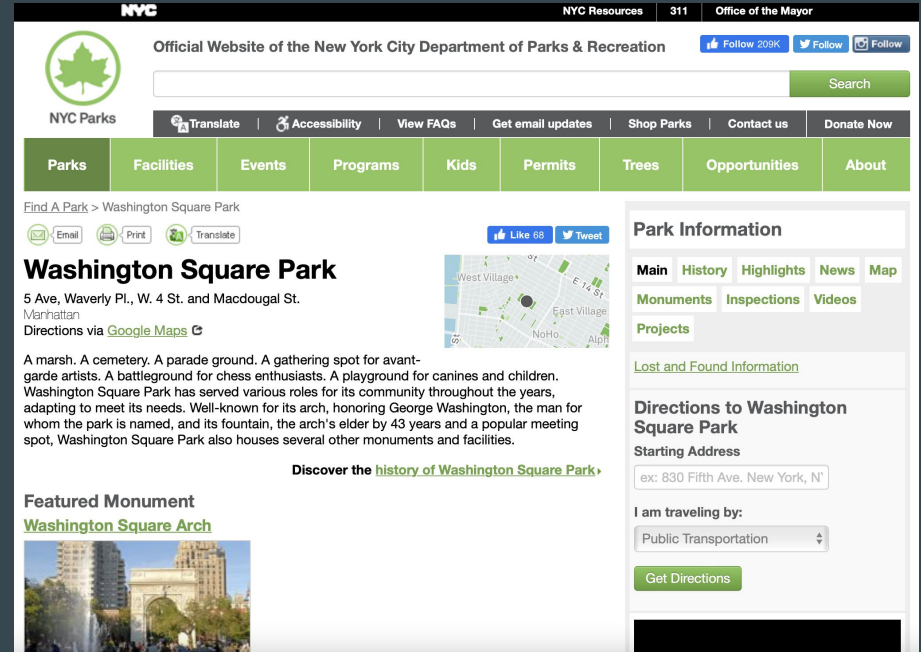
NYC

NYC Resources | 311 | Office of the Mayor

NYC Parks

Official Website of the New York City Department of Parks & Recreation

Follow 209K | Follow | Follow

Search

Translate | Accessibility | View FAQs | Get email updates | Shop Parks | Contact us | Donate Now

Parks | Facilities | Events | Programs | Kids | Permits | Trees | Opportunities | About

Find A Park > Washington Square Park

Email | Print | Translate

Like 68 | Tweet

Washington Square Park

5 Ave, Waverly Pl., W. 4 St. and Macdougal St.
Manhattan
Directions via Google Maps

West Village
E 14 St
East Village
NoHo
Alph

A marsh. A cemetery. A parade ground. A gathering spot for avant-garde artists. A battleground for chess enthusiasts. A playground for canines and children. Washington Square Park has served various roles for its community throughout the years, adapting to meet its needs. Well-known for its arch, honoring George Washington, the man for whom the park is named, and its fountain, the arch's elder by 43 years and a popular meeting spot, Washington Square Park also houses several other monuments and facilities.

Discover the history of Washington Square Park

Featured Monument

Washington Square Arch

Park Information

Main | History | Highlights | News | Map | Monuments | Inspections | Videos | Projects

Lost and Found Information

Directions to Washington Square Park

Starting Address

ex: 830 Fifth Ave. New York, N

I am traveling by:

Public Transportation

Get Directions